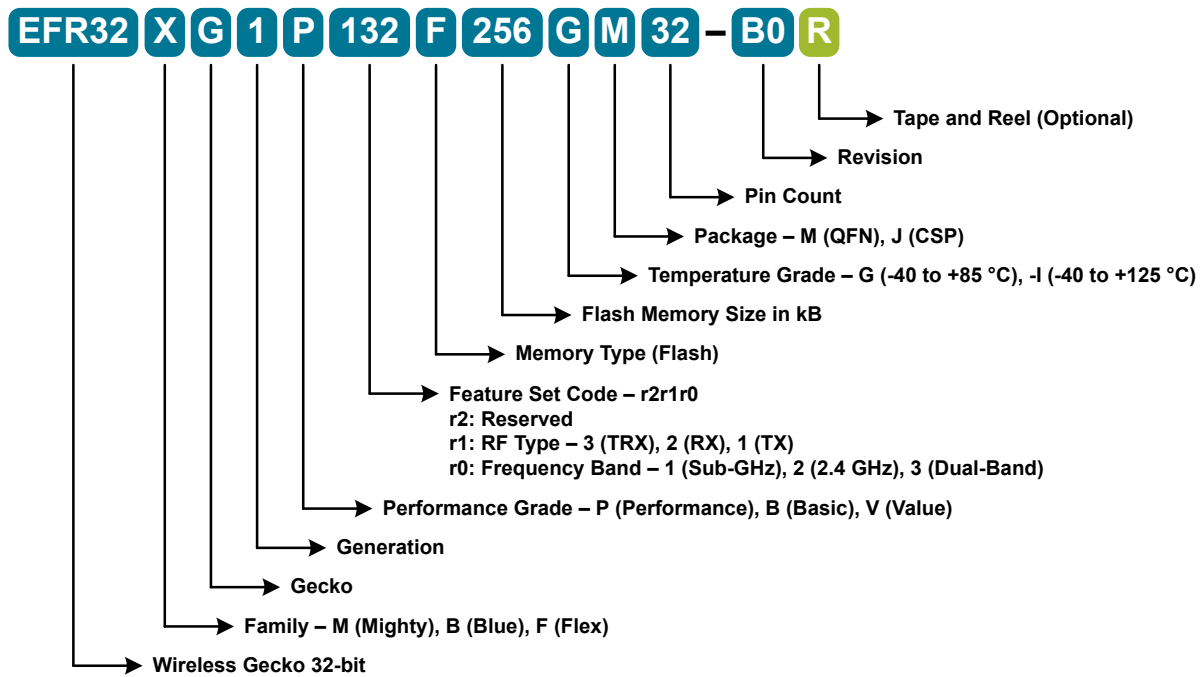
EFR32 X G 1 P 132 F 256 G M 32 – B0 R

Tape and Reel (Optional)

Revision

Pin Count

Package – M (QFN), J (CSP)

Temperature Grade – G (-40 to +85 °C), -I (-40 to +125 °C)

Flash Memory Size in kB

Memory Type (Flash)

Feature Set Code – r2r1r0
r2: Reserved
r1: RF Type – 3 (TRX), 2 (RX), 1 (TX)
r0: Frequency Band – 1 (Sub-GHz), 2 (2.4 GHz), 3 (Dual-Band)

Performance Grade – P (Performance), B (Basic), V (Value)

Generation

Gecko

Family – M (Mighty), B (Blue), F (Flex)

Wireless Gecko 32-bit